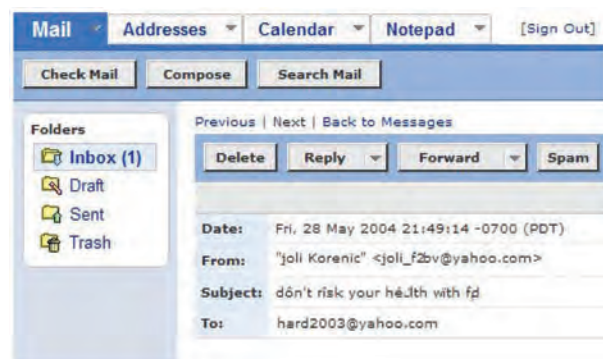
Mail Addresses Calendar Notepad [Sign Out]

Check Mail Compose Search Mail

Folders
Inbox (1)
Draft
Sent
Trash

Previous | Next | Back to Messages

Delete Reply Forward Spam

| | |
|---|---|
| Date: | Fri, 28 May 2004 21:49:14 -0700 (PDT) |
| From: | "joli Korenic" <joli_f2bv@yahoo.com> |
| Subject: | dôn't risk your heâlth with fd |
| To: | hard2003@yahoo.com |